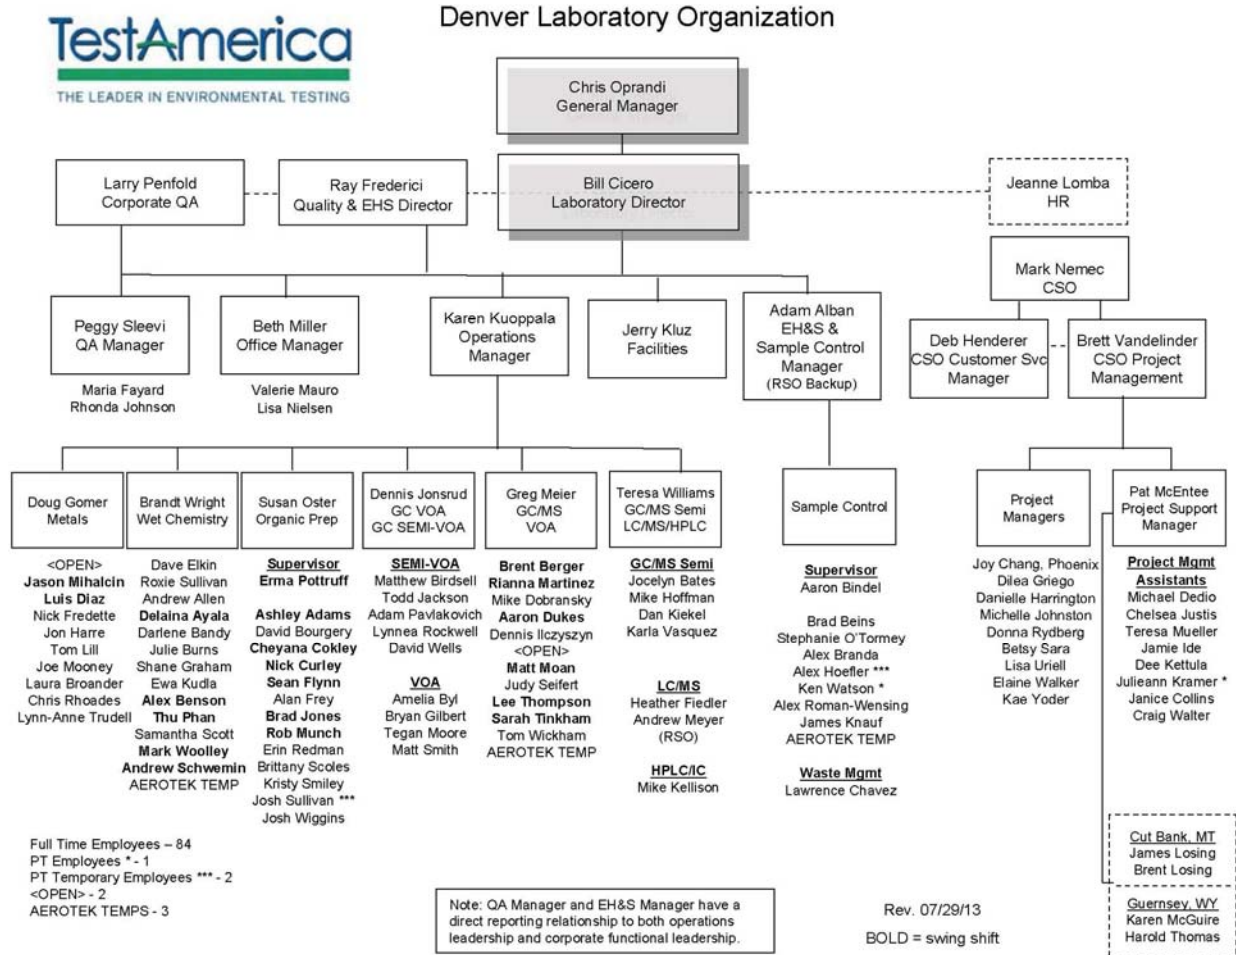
TestAmerica
THE LEADER IN ENVIRONMENTAL TESTING

Denver Laboratory Organization

Chris Oprandi
General Manager

Larry Penfold
Corporate QA

Ray Frederici
Quality & EHS Director

Bill Cicero
Laboratory Director

Jeanne Lomba
HR

Mark Nemec
CSO

Peggy Sleevi
QA Manager

Maria Fayard
Rhonda Johnson

Beth Miller
Office Manager

Valerie Mauro
Lisa Nielsen

Karen Kuoppala
Operations
Manager

Jerry Kluz
Facilities

Adam Alban
EH&S &
Sample Control
Manager
(RSO Backup)

Deb Henderer
CSO Customer Svc
Manager

Brett Vandelinder
CSO Project
Management

Doug Gomer
Metals

<OPEN>
Jason Mihalcin
Luis Diaz
Nick Fredette
Jon Harre
Tom Lill
Joe Mooney
Laura Broander
Chris Rhoades
Lynn-Anne Trudell

Brandt Wright
Wet Chemistry

Dave Elkin
Roxie Sullivan
Andrew Allen
Delaina Ayala
Darlene Bandy
Julie Burns
Shane Graham
Ewa Kudla
Alex Benson
Thu Phan
Samantha Scott
Mark Woolley
Andrew Schwemin
AEROTEK TEMP

Susan Oster
Organic Prep

Supervisor
Erma Pottruff

Ashley Adams
David Bourgery
Cheyana Cokley
Nick Curley
Sean Flynn
Alan Frey
Brad Jones
Rob Munch
Erin Redman
Brittany Scoles
Kristy Smiley
Josh Sullivan ***
Josh Wiggins

Dennis Jonsrud
GC VOA
GC SEMI-VOA

SEMI-VOA
Matthew Birdsell
Todd Jackson
Adam Pavlakovich
Lynnea Rockwell
David Wells

VOA
Amelia Byl
Bryan Gilbert
Tegan Moore
Matt Smith

Greg Meier
GC/MS
VOA

Brent Berger
Rianna Martinez
Mike Dobransky
Aaron Dukes
Dennis Ilczyszyn
<OPEN>
Matt Moan
Judy Seifert
Lee Thompson
Sarah Tinkham
Tom Wickham
AEROTEK TEMP

Teresa Williams
GC/MS Semi
LC/MS/HPLC

GC/MS Semi
Jocelyn Bates
Mike Hoffman
Dan Kiekel
Karla Vasquez

LC/MS
Heather Fiedler
Andrew Meyer
(RSO)

HPLC/IC
Mike Kellison

Sample Control

Supervisor
Aaron Bindel

Brad Beins
Stephanie O'Tormey
Alex Branda
Alex Hoefler ***
Ken Watson *
Alex Roman-Wensing
James Knauf
AEROTEK TEMP

Waste Mgmt
Lawrence Chavez

Project
Managers

Joy Chang, Phoenix
Dilea Griego
Danielle Harrington
Michelle Johnston
Donna Rydberg
Betsy Sara
Lisa Uriell
Elaine Walker
Kae Yoder

Pat McEntee
Project Support
Manager

Project Mgmt
Assistants
Michael Dedio
Chelsea Justis
Teresa Mueller
Jamie Ide
Dee Kettula
Julieann Kramer *
Janice Collins
Craig Walter

Cut Bank, MT
James Losing
Brent Losing

Guernsey, WY
Karen McGuire
Harold Thomas

Full Time Employees – 84
PT Employees * - 1
PT Temporary Employees *** - 2
<OPEN> - 2
AEROTEK TEMPS - 3

Note: QA Manager and EH&S Manager have a direct reporting relationship to both operations leadership and corporate functional leadership.

Rev. 07/29/13

BOLD = swing shift